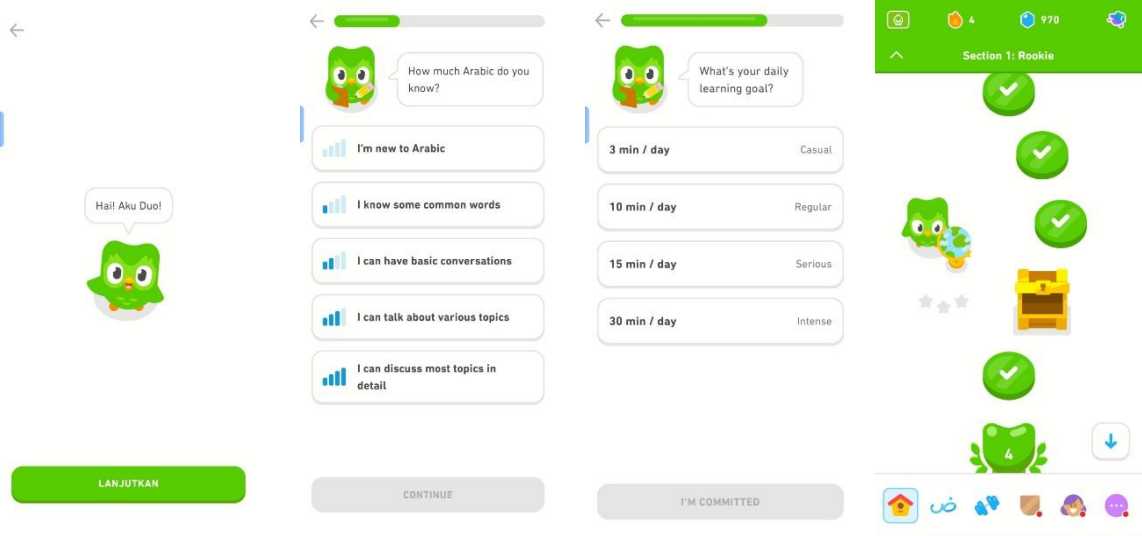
Hai! Aku Duo!

LANJUTKAN

How much Arabic do you know?

I'm new to Arabic

I know some common words

I can have basic conversations

I can talk about various topics

I can discuss most topics in detail

CONTINUE

What's your daily learning goal?

3 min / day Casual

10 min / day Regular

15 min / day Serious

30 min / day Intense

I'M COMMITTED

4 970

Section 1: Rookie

4

ض